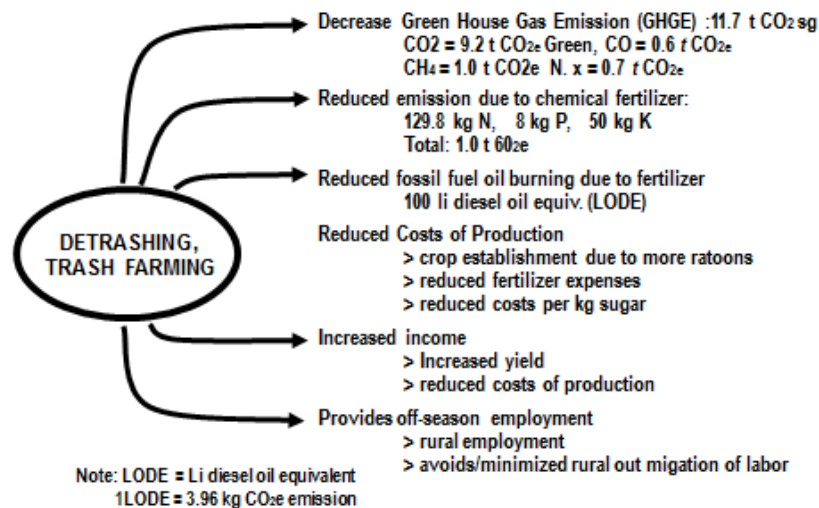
DETRASHING, TRASH FARMING

Decrease Green House Gas Emission (GHGE) :11.7 t $CO_2$ sg
CO2 = 9.2 t $CO_{2e}$ Green, CO = 0.6 *t* $CO_{2e}$
$CH_4$ = 1.0 t CO2e N. x = 0.7 *t* $CO_{2e}$

Reduced emission due to chemical fertilizer:
129.8 kg N, 8 kg P, 50 kg K
Total: 1.0 t $60_{2e}$

Reduced fossil fuel oil burning due to fertilizer
100 li diesel oil equiv. (LODE)

Reduced Costs of Production
> crop establishment due to more ratoons
> reduced fertilizer expenses
> reduced costs per kg sugar

Increased income
> Increased yield
> reduced costs of production

Provides off-season employment
> rural employment
> avoids/minimized rural out migation of labor

Note: LODE = Li diesel oil equivalent
1LODE = 3.96 kg $CO_{2e}$ emission